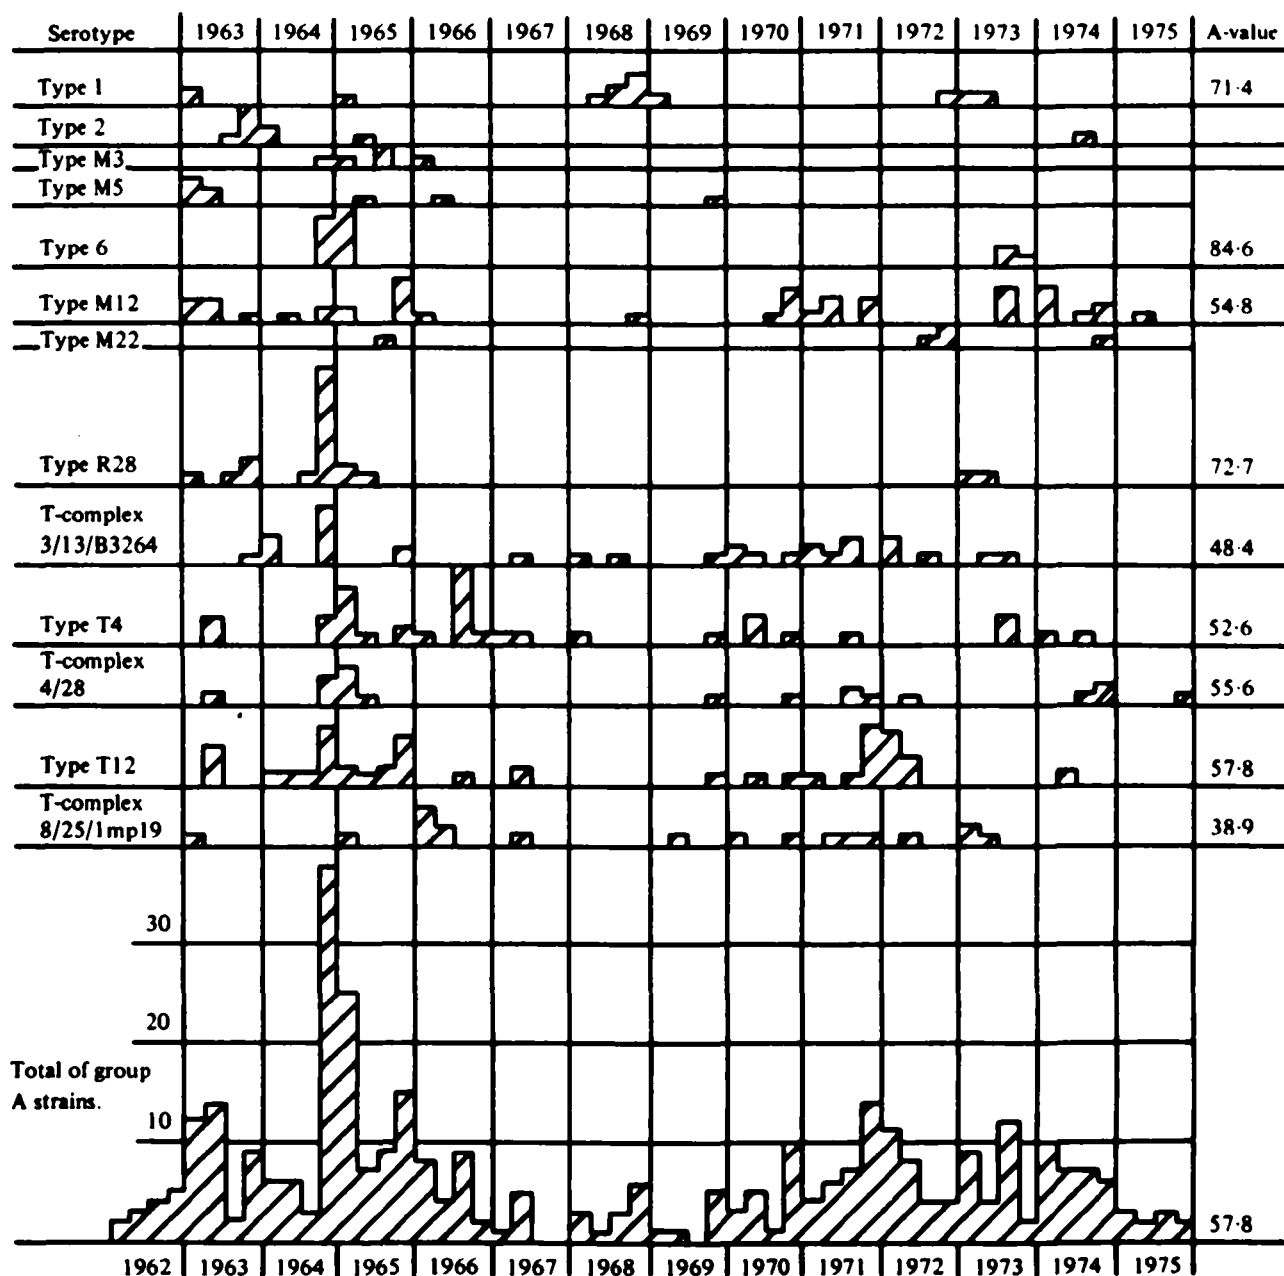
| Serotype | 1963 | 1964 | 1965 | 1966 | 1967 | 1968 | 1969 | 1970 | 1971 | 1972 | 1973 | 1974 | 1975 | A-value |
|---|---|---|---|---|---|---|---|---|---|---|---|---|---|---|
| Type 1 | | | | | | | | | | | | | | 71·4 |
| Type 2 | | | | | | | | | | | | | | |
| Type M3 | | | | | | | | | | | | | | |
| Type M5 | | | | | | | | | | | | | | |
| Type 6 | | | | | | | | | | | | | | 84·6 |
| Type M12 | | | | | | | | | | | | | | 54·8 |
| Type M22 | | | | | | | | | | | | | | |
| Type R28 | | | | | | | | | | | | | | 72·7 |
| T-complex 3/13/B3264 | | | | | | | | | | | | | | 48·4 |
| Type T4 | | | | | | | | | | | | | | 52·6 |
| T-complex 4/28 | | | | | | | | | | | | | | 55·6 |
| Type T12 | | | | | | | | | | | | | | 57·8 |
| T-complex 8/25/1mp19 | | | | | | | | | | | | | | 38·9 |

30

20

Total of group A strains.

10

57·8

1962 1963 1964 1965 1966 1967 1968 1969 1970 1971 1972 1973 1974 1975